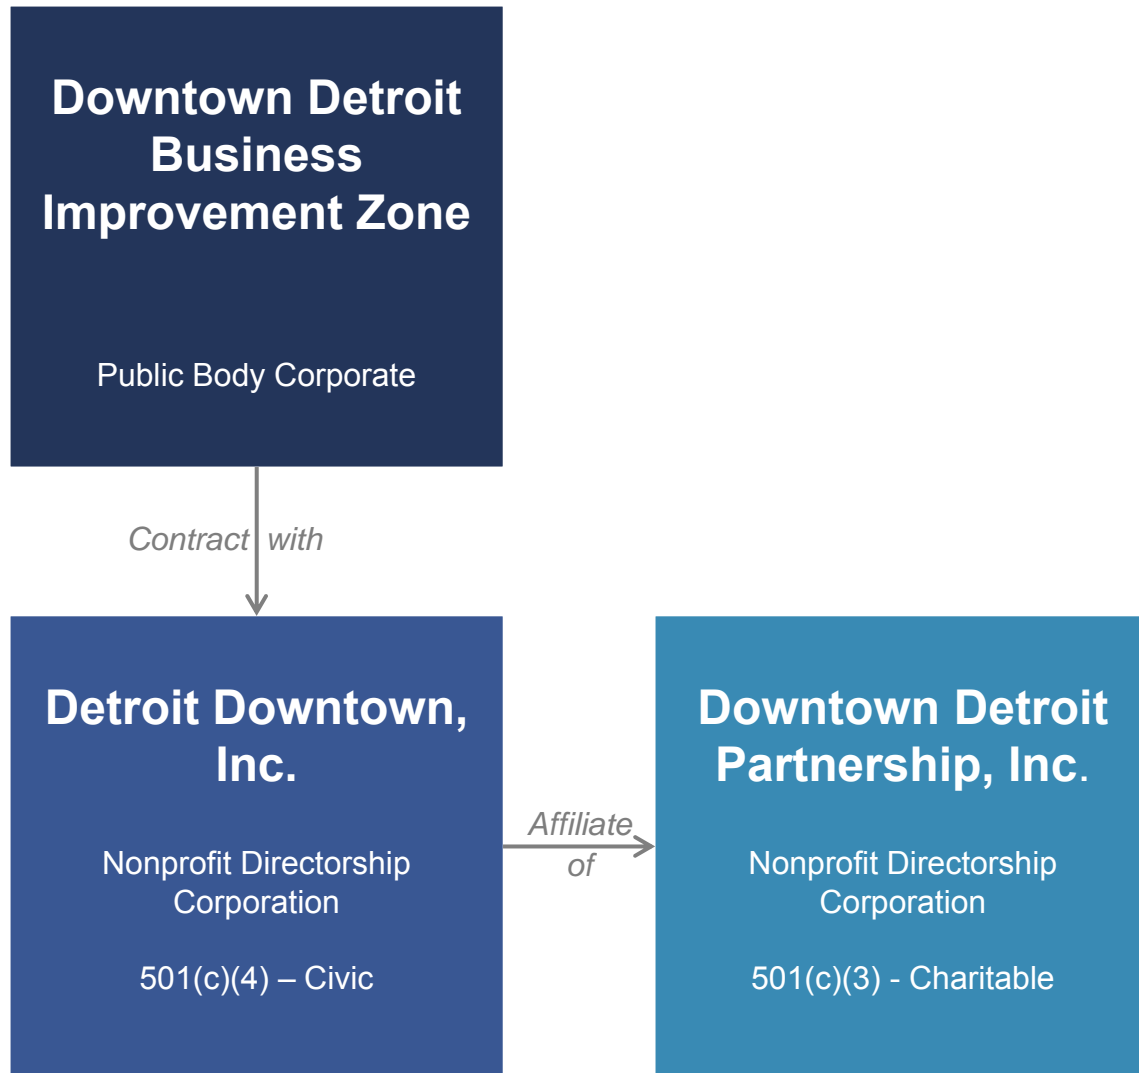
Downtown Detroit Business Improvement Zone

Public Body Corporate

Contract with

Detroit Downtown, Inc.

Nonprofit Directorship Corporation

501(c)(4) – Civic

Affiliate of

Downtown Detroit Partnership, Inc.

Nonprofit Directorship Corporation

501(c)(3) - Charitable